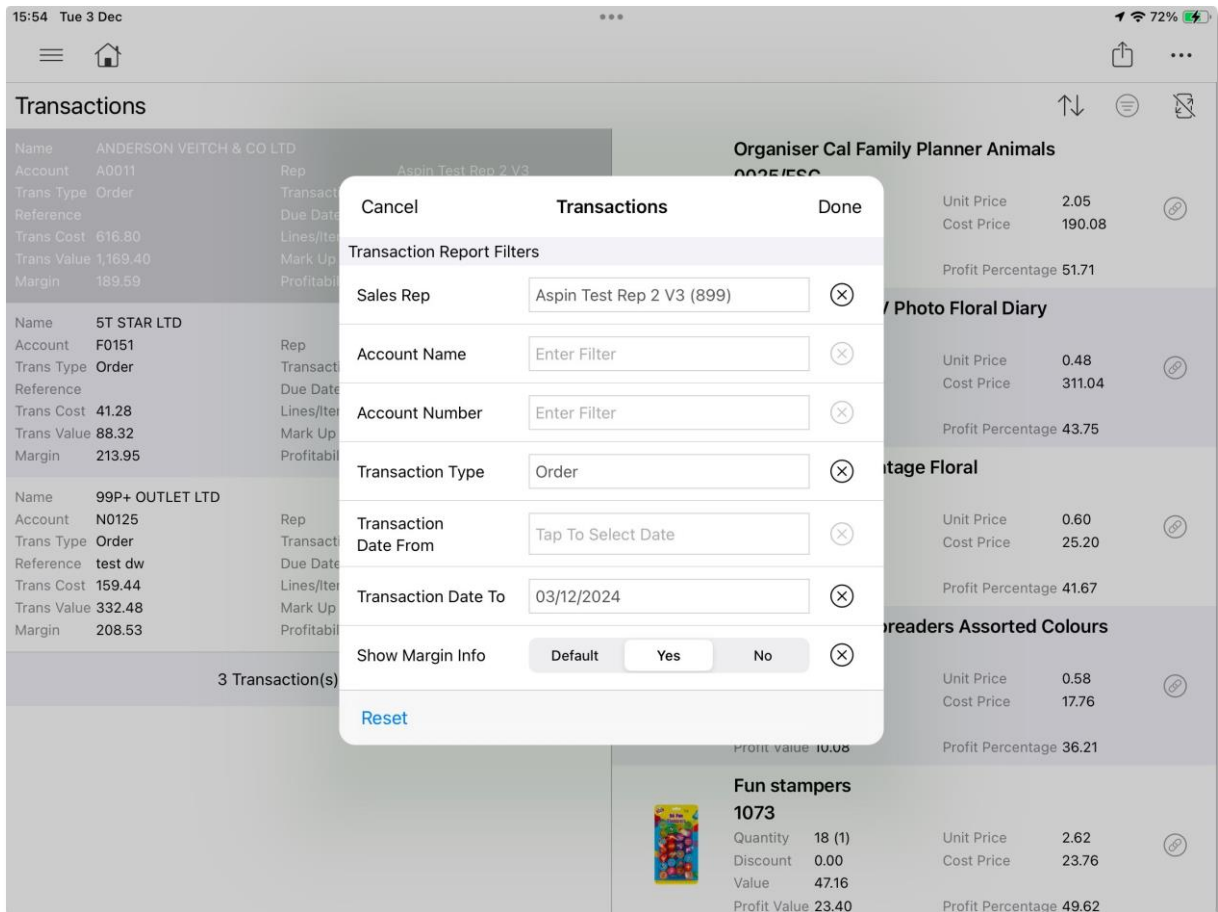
15:54 Tue 3 Dec
72%

Transactions

Name ANDERSON VEITCH & CO LTD
Account A0011
Trans Type Order
Reference
Trans Cost 616.80
Trans Value 1,169.40
Margin 189.59
Rep Aspin Test Rep 2 V3
Transact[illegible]
Due Date
Lines/Ite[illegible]
Mark Up
Profitabi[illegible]

Name 5T STAR LTD
Account F0151
Trans Type Order
Reference
Trans Cost 41.28
Trans Value 88.32
Margin 213.95
Rep
Transact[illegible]
Due Date
Lines/Ite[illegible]
Mark Up
Profitabi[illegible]

Name 99P+ OUTLET LTD
Account N0125
Trans Type Order
Reference test dw
Trans Cost 159.44
Trans Value 332.48
Margin 208.53
Rep
Transact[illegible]
Due Date
Lines/Ite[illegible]
Mark Up
Profitabi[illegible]

3 Transaction(s)

Organiser Cal Family Planner Animals
0025/ESC
Unit Price 2.05
Cost Price 190.08
Profit Percentage 51.71

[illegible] Photo Floral Diary
Unit Price 0.48
Cost Price 311.04
Profit Percentage 43.75

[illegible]tage Floral
Unit Price 0.60
Cost Price 25.20
Profit Percentage 41.67

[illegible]preaders Assorted Colours
Unit Price 0.58
Cost Price 17.76
Profit Value 10.08
Profit Percentage 36.21

Fun stampers
1073
Quantity 18 (1)
Discount 0.00
Value 47.16
Profit Value 23.40
Unit Price 2.62
Cost Price 23.76
Profit Percentage 49.62

Cancel Transactions Done
Transaction Report Filters
| Sales Rep | Aspin Test Rep 2 V3 (899) |
| Account Name | Enter Filter |
| Account Number | Enter Filter |
| Transaction Type | Order |
| Transaction Date From | Tap To Select Date |
| Transaction Date To | 03/12/2024 |
| Show Margin Info | Default Yes No |
Reset